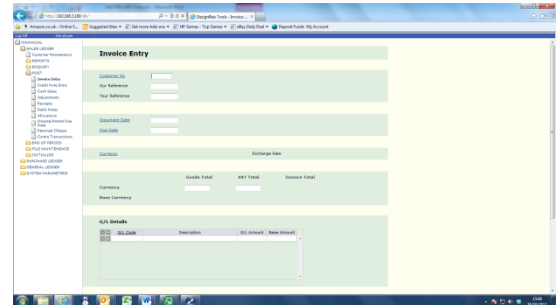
http://192.168.1.100/sbl/
DesignBais Tools - Invoice ...
Amazon.co.uk - Online S...
Suggested Sites
Get more Add-ons
HP Games - Top Games
eBay Daily Deal
Deposit Funds: My Account
Log Off
FINANCIAL
SALES LEDGER
Customer Maintenance
REPORTS
ENQUIRY
POST
Invoice Entry
Credit Note Entry
Cash Entry
Adjustments
Receipts
Debit Notes
Allocations
Unpaid Amount Due Date
Returned Cheque
Contra Transactions
END OF PERIOD
FILE MAINTENANCE
PURCHASE LEDGER
GENERAL LEDGER
SYSTEM PARAMETERS
Invoice Entry
Customer No
Our Reference
Your Reference
Document Date
Due Date
Currency
Exchange Rate
Goods Total
VAT Total
Invoice Total
Currency
Base Currency
G/L Details
| G/L Code | Description | G/L Amount | Base Amount |
|---|---|---|---|
| | | | |
15:06